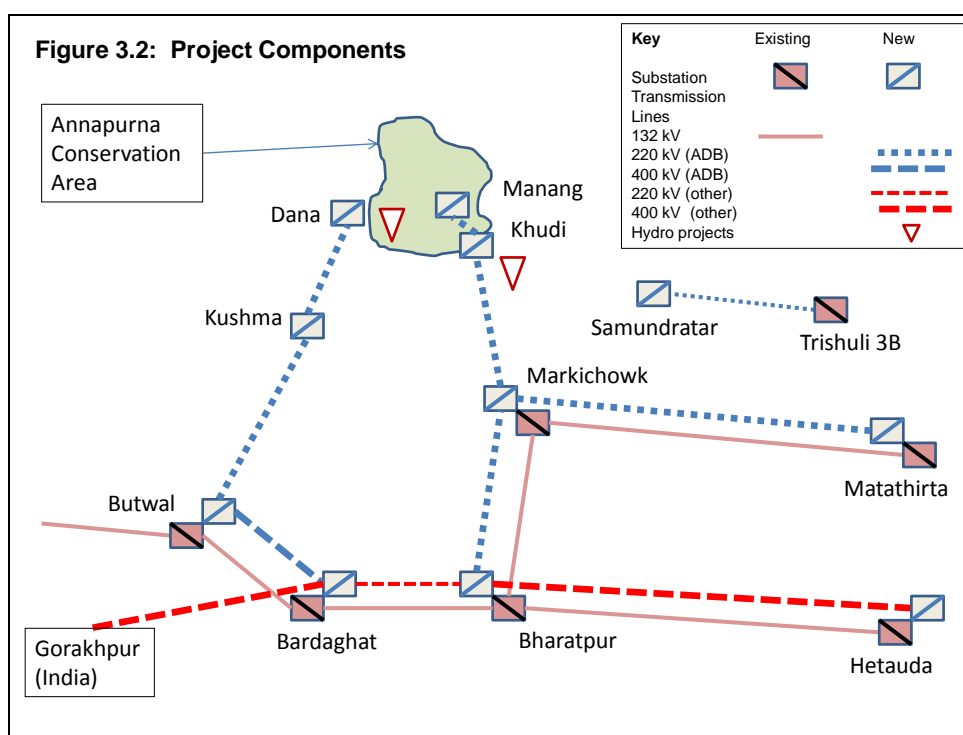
Figure 3.2: Project Components

| Key | Existing | New |
|---|---|---|
| Substation | | |
| Transmission Lines | | |
| 132 kV | | |
| 220 kV (ADB) | | |
| 400 kV (ADB) | | |
| 220 kV (other) | | |
| 400 kV (other) | | |
| Hydro projects | | |

Annapurna Conservation Area

Manang

Dana

Khudi

Kushma

Samundratar

Trishuli 3B

Markichowk

Matathirta

Butwal

Gorakhpur (India)

Bardaghat

Bharatpur

Hetauda